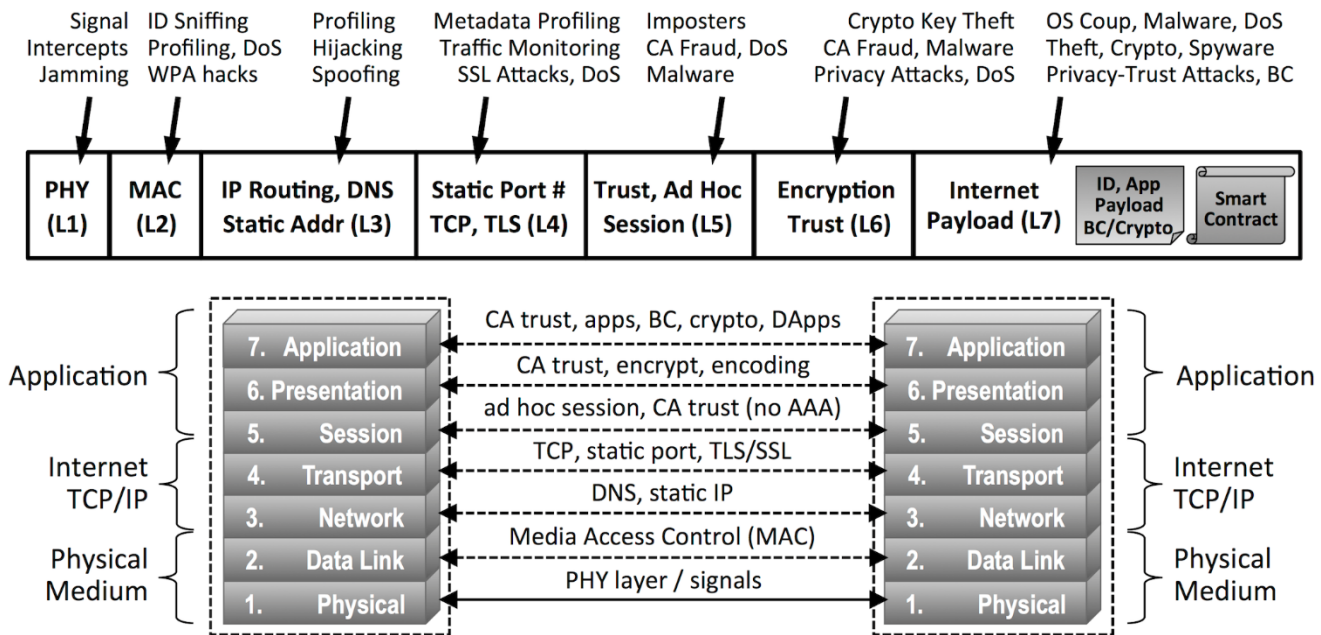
Signal Intercepts Jamming

ID Sniffing Profiling, DoS WPA hacks

Profiling Hijacking Spoofing

Metadata Profiling Traffic Monitoring SSL Attacks, DoS

Imposters CA Fraud, DoS Malware

Crypto Key Theft CA Fraud, Malware Privacy Attacks, DoS

OS Coup, Malware, DoS Theft, Crypto, Spyware Privacy-Trust Attacks, BC

| PHY (L1) | MAC (L2) | IP Routing, DNS Static Addr (L3) | Static Port # TCP, TLS (L4) | Trust, Ad Hoc Session (L5) | Encryption Trust (L6) | Internet Payload (L7) |
|---|---|---|---|---|---|---|

ID, App Payload BC/Crypto

Smart Contract

Application

Internet TCP/IP

Physical Medium

7. Application
6. Presentation
5. Session
4. Transport
3. Network
2. Data Link
1. Physical

CA trust, apps, BC, crypto, DApps
CA trust, encrypt, encoding
ad hoc session, CA trust (no AAA)
TCP, static port, TLS/SSL
DNS, static IP
Media Access Control (MAC)
PHY layer / signals

7. Application
6. Presentation
5. Session
4. Transport
3. Network
2. Data Link
1. Physical

Application

Internet TCP/IP

Physical Medium